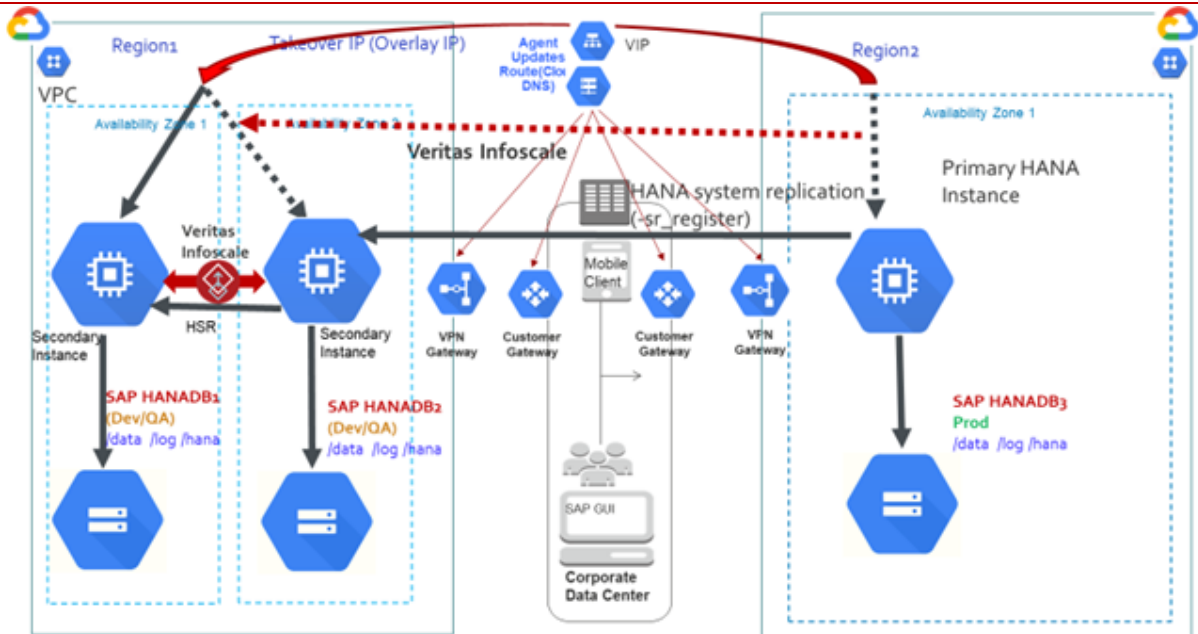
Region1

Takeover IP (Overlay IP)

Agent Updates Route(Clo DNS)

VIP

Region2

VPC

Availability Zone 1

Availability Zone 2

Availability Zone 1

Veritas Infoscale

HANA system replication (-sr_register)

Primary HANA Instance

Veritas Infoscale

Mobile Client

Secondary Instance

HSR

Secondary Instance

VPN Gateway

Customer Gateway

Customer Gateway

VPN Gateway

SAP HANADB1
(Dev/QA)
/data /log /hana

SAP HANADB2
(Dev/QA)
/data /log /hana

SAP HANADB3
Prod
/data /log /hana

SAP GUI

Corporate Data Center